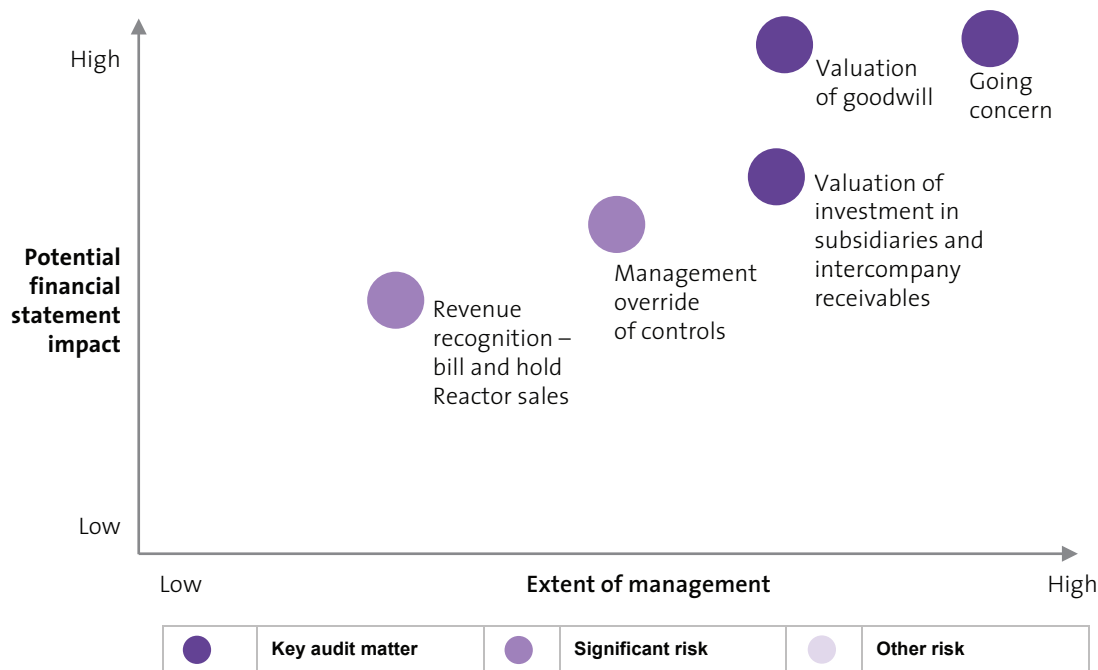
High

Valuation of goodwill

Going concern

Valuation of investment in subsidiaries and intercompany receivables

Potential financial statement impact

Management override of controls

Revenue recognition – bill and hold Reactor sales

Low

Low

Extent of management

High

| | Key audit matter | | Significant risk | | Other risk |
|---|---|---|---|---|---|